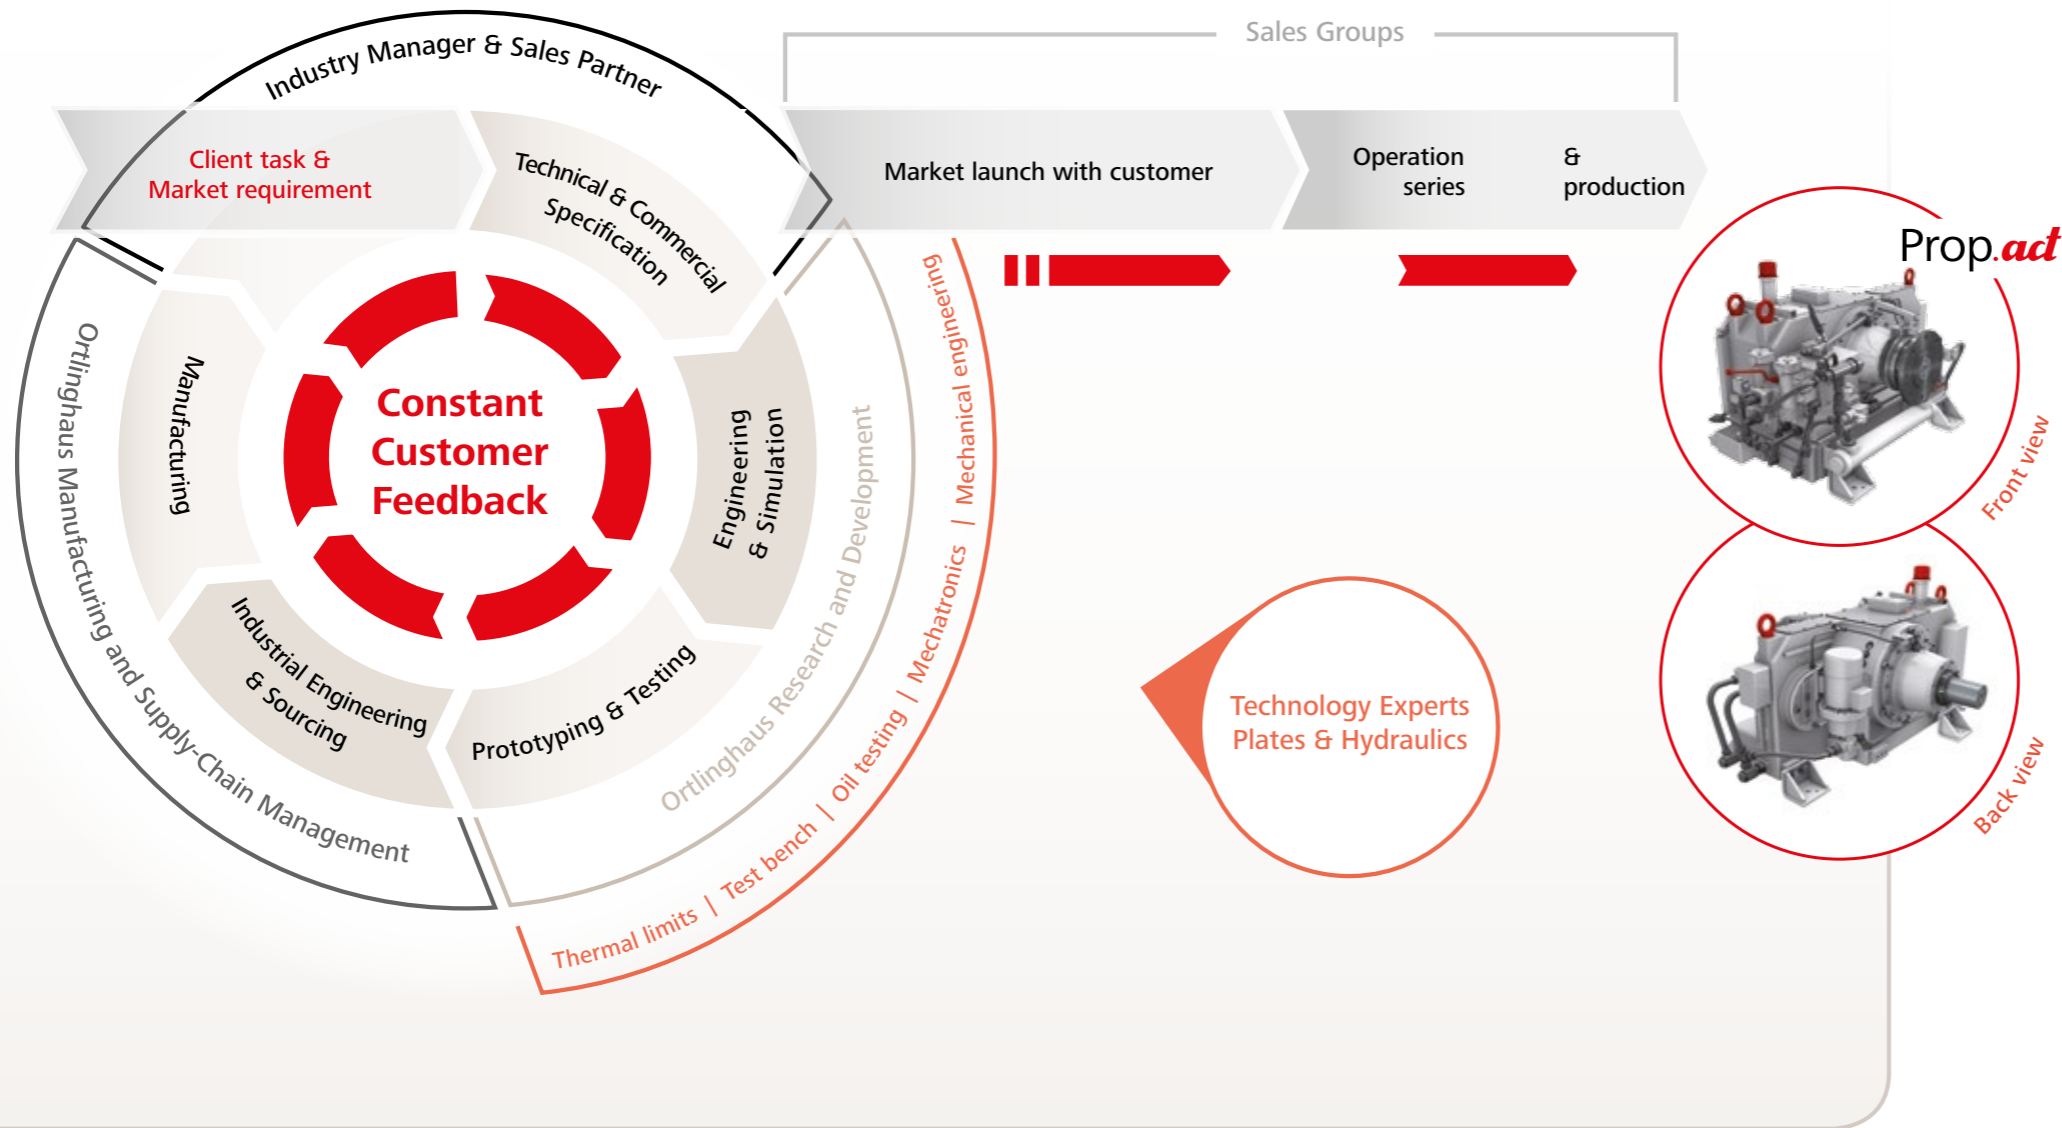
Industry Manager & Sales Partner

Sales Groups

Client task & Market requirement

Technical & Commercial Specification

Market launch with customer

Operation series

& production

Constant Customer Feedback

Manufacturing

Engineering & Simulation

Industrial Engineering & Sourcing

Prototyping & Testing

Ortlinghaus Manufacturing and Supply-Chain Management

Ortlinghaus Research and Development

Thermal limits | Test bench | Oil testing | Mechatronics | Mechanical engineering

Technology Experts Plates & Hydraulics

Prop.act

Front view

Back view